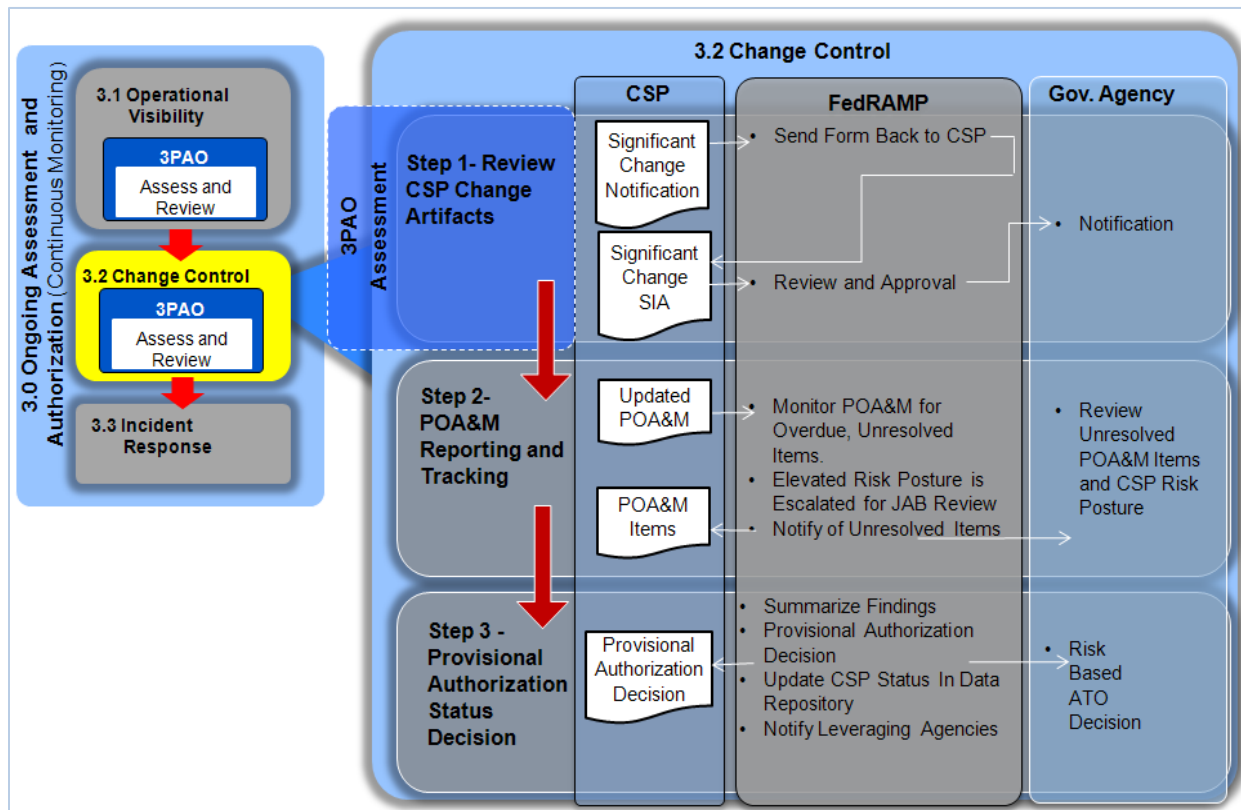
3.0 Ongoing Assessment and Authorization (Continuous Monitoring)

3.1 Operational Visibility

3PAO

Assess and Review

3.2 Change Control

3PAO

Assess and Review

3.3 Incident Response

3PAO Assessment

3.2 Change Control

CSP

FedRAMP

Gov. Agency

Step 1- Review CSP Change Artifacts

Significant Change Notification

• Send Form Back to CSP

Significant Change SIA

• Review and Approval

• Notification

Step 2- POA&M Reporting and Tracking

Updated POA&M

• Monitor POA&M for Overdue, Unresolved Items.
• Elevated Risk Posture is Escalated for JAB Review

POA&M Items

• Notify of Unresolved Items

• Review Unresolved POA&M Items and CSP Risk Posture

Step 3 - Provisional Authorization Status Decision

Provisional Authorization Decision

• Summarize Findings
• Provisional Authorization Decision
• Update CSP Status In Data Repository
• Notify Leveraging Agencies

• Risk Based ATO Decision